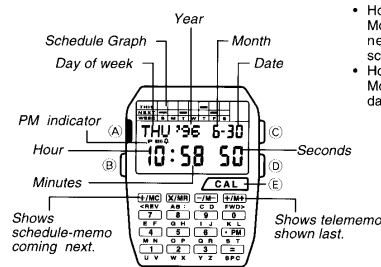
Year

Schedule Graph

Month

Day of week

Date

PM indicator

THU '96 6-30

Hour

10:58 50

Seconds

Minutes

Ⓐ

Ⓑ

Ⓒ

Ⓓ

Ⓔ

CAL

+/MC

X/MR

-/M-

+/M+

<RV

AB

CD

FWD>

7

8

9

0

E F

G H

I J

K L

4

5

6

• PM

M N

O P

Q R

S T

1

2

3

=

U V

W X

Y Z

SPC

Shows schedule-memo coming next.

Shows telememo shown last.

• Ho Mo ne sc

• Ho Mo da